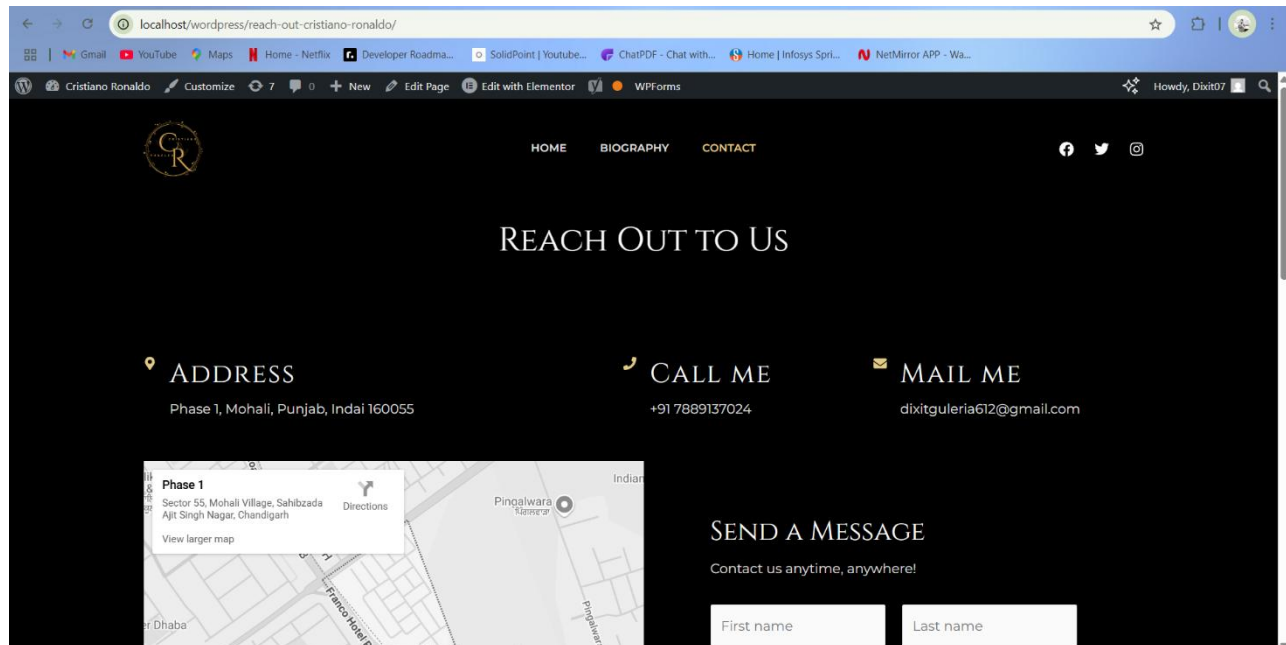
localhost/wordpress/reach-out-cristiano-ronaldo/

Gmail YouTube Maps Home - Netflix Developer Roadma... SolidPoint | Youtube... ChatPDF - Chat with... Home | Infosys Spri... NetMirror APP - Wa...

Cristiano Ronaldo Customize 7 0 New Edit Page Edit with Elementor WPForms Howdy, Dixit07

CR

HOME BIOGRAPHY CONTACT

REACH OUT TO US

ADDRESS

Phase 1, Mohali, Punjab, Indai 160055

CALL ME

+91 7889137024

MAIL ME

dixitguleria612@gmail.com

Phase 1
Sector 55, Mohali Village, Sahibzada Ajit Singh Nagar, Chandigarh
Directions
View larger map

Pingalwara
Indian
Franco Hotel
r Dhaba

SEND A MESSAGE

Contact us anytime, anywhere!

First name

Last name